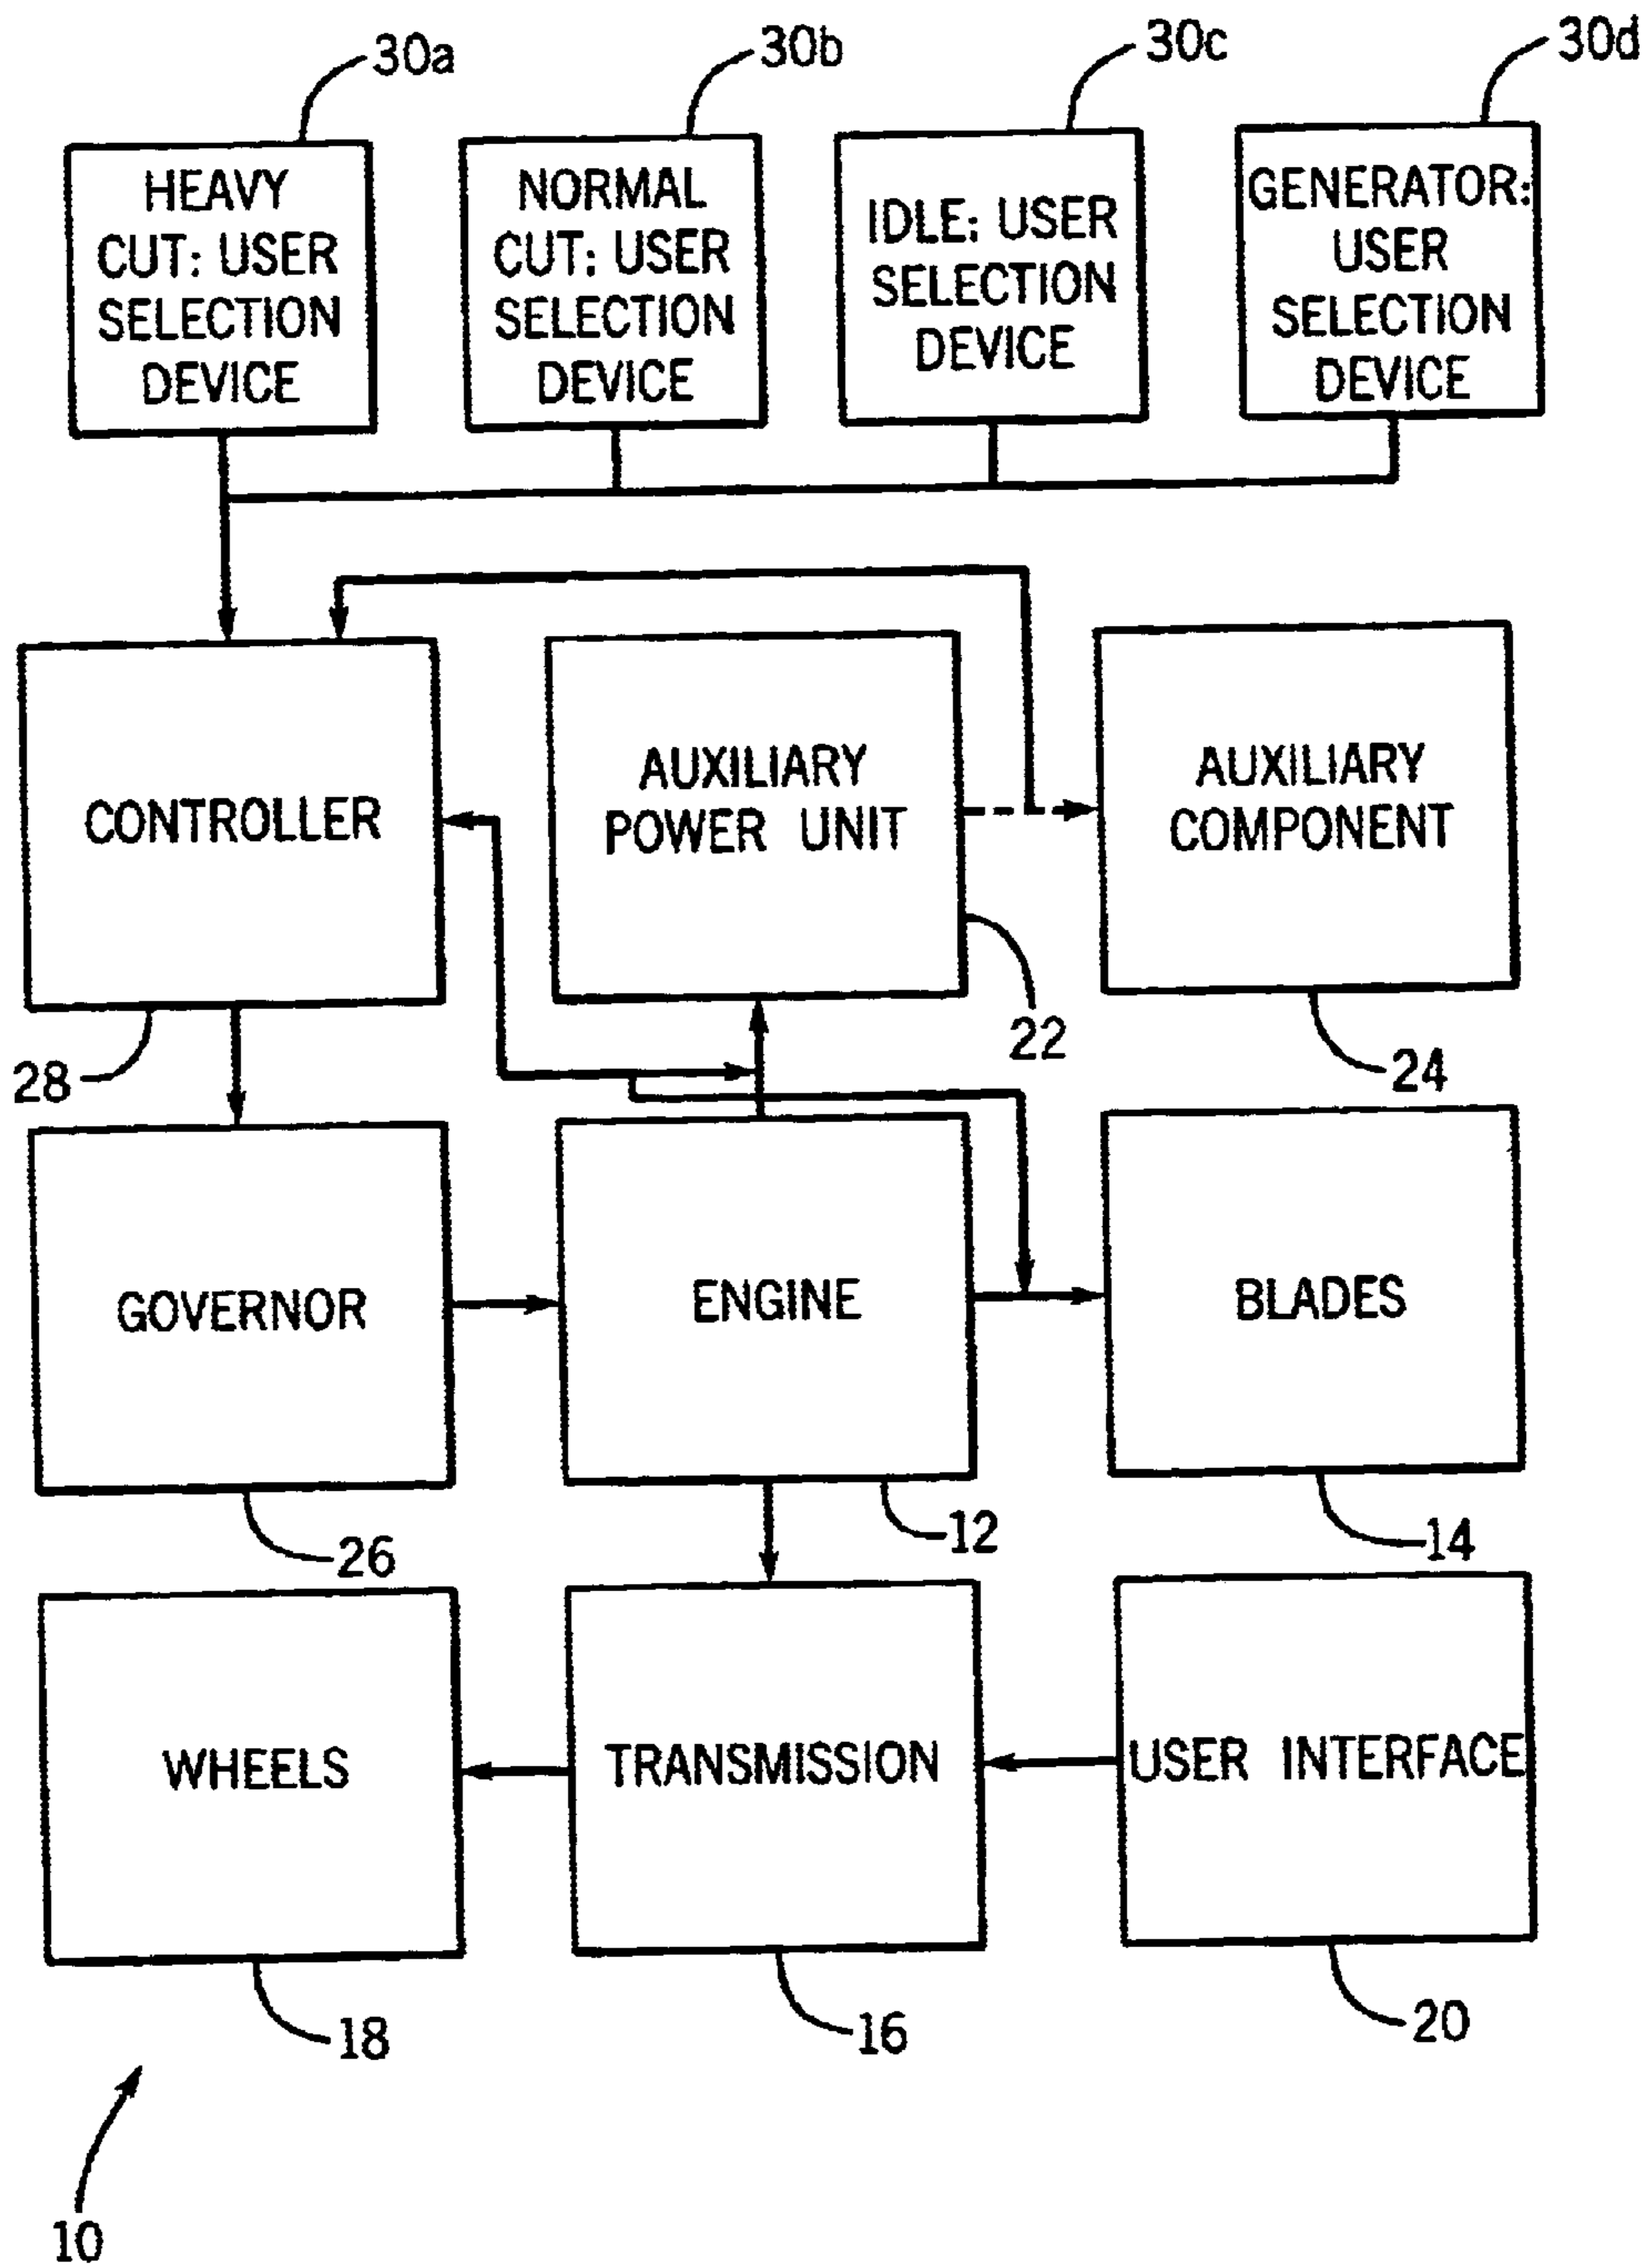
30a
HEAVY CUT: USER SELECTION DEVICE

30b
NORMAL CUT: USER SELECTION DEVICE

30c
IDLE: USER SELECTION DEVICE

30d
GENERATOR: USER SELECTION DEVICE

CONTROLLER

28

AUXILIARY POWER UNIT

22

AUXILIARY COMPONENT

24

GOVERNOR

26

ENGINE

12

BLADES

14

WHEELS

18

TRANSMISSION

16

USER INTERFACE

20

10